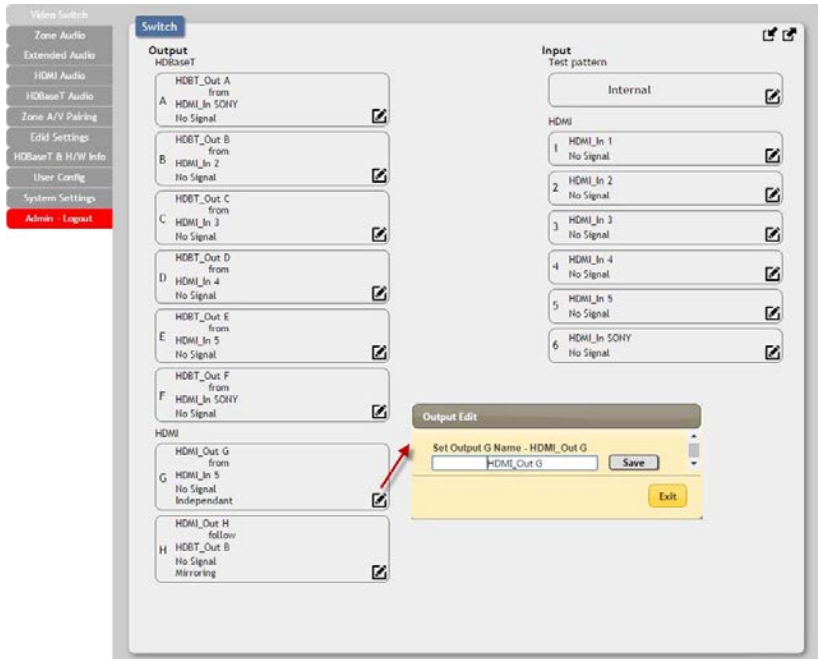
Video Switch
Zone Audio
Extended Audio
HDMI Audio
HDBaseT Audio
Zone A/V Pairing
Edid Settings
HDBaseT & H/W Info
User Config
System Settings
Admin - Logout

Switch

Output
HDBaseT

A HDBT_Out A from HDMI_In SONY No Signal

B HDBT_Out B from HDMI_In 2 No Signal

C HDBT_Out C from HDMI_In 3 No Signal

D HDBT_Out D from HDMI_In 4 No Signal

E HDBT_Out E from HDMI_In 5 No Signal

F HDBT_Out F from HDMI_In SONY No Signal

HDMI

G HDMI_Out G from HDMI_In 5 No Signal Independant

H HDMI_Out H follow HDBT_Out B No Signal Mirroring

Input
Test pattern

Internal

HDMI

1 HDMI_In 1 No Signal

2 HDMI_In 2 No Signal

3 HDMI_In 3 No Signal

4 HDMI_In 4 No Signal

5 HDMI_In 5 No Signal

6 HDMI_In SONY No Signal

Output Edit

Set Output G Name - HDMI_Out G

HDMI_Out G

Save

Exit